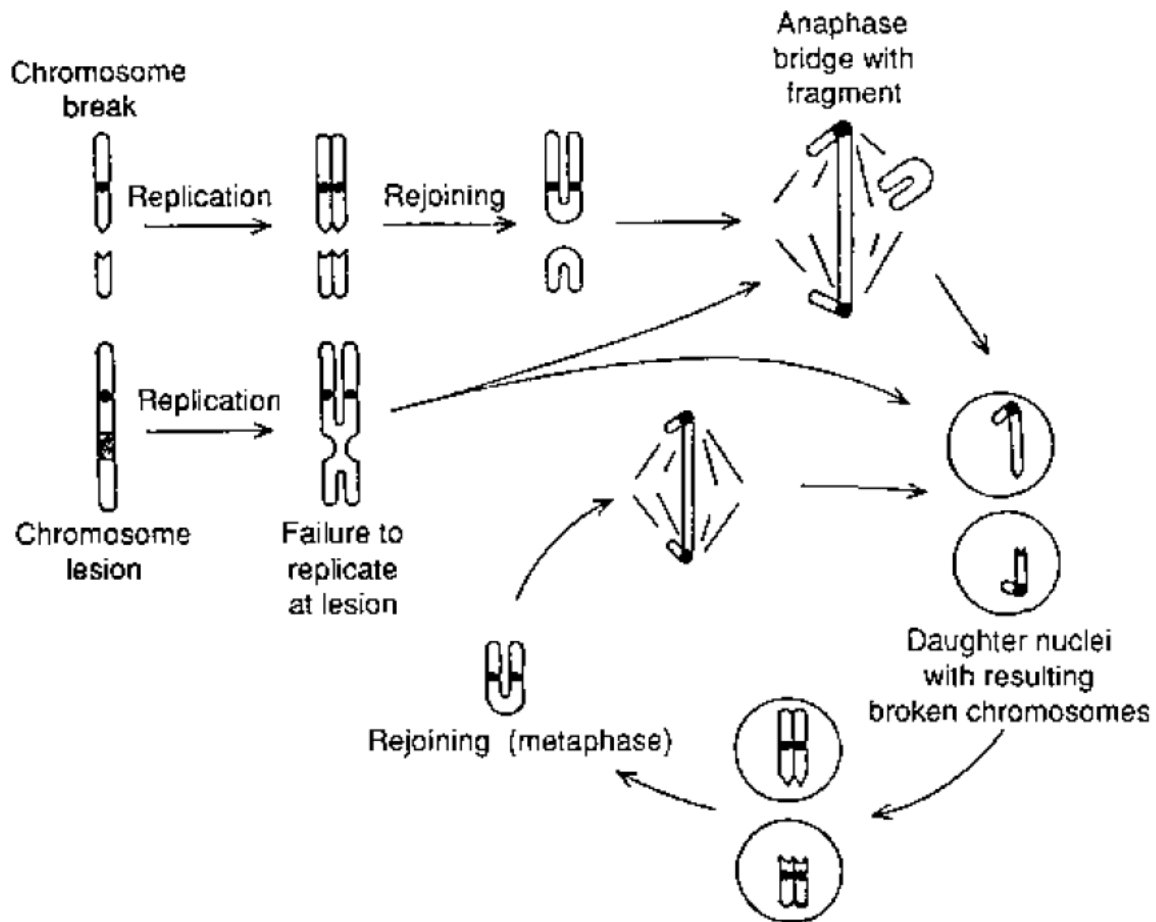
Chromosome break

Replication

Rejoining

Anaphase bridge with fragment

Replication

Chromosome lesion

Failure to replicate at lesion

Daughter nuclei with resulting broken chromosomes

Rejoining (metaphase)